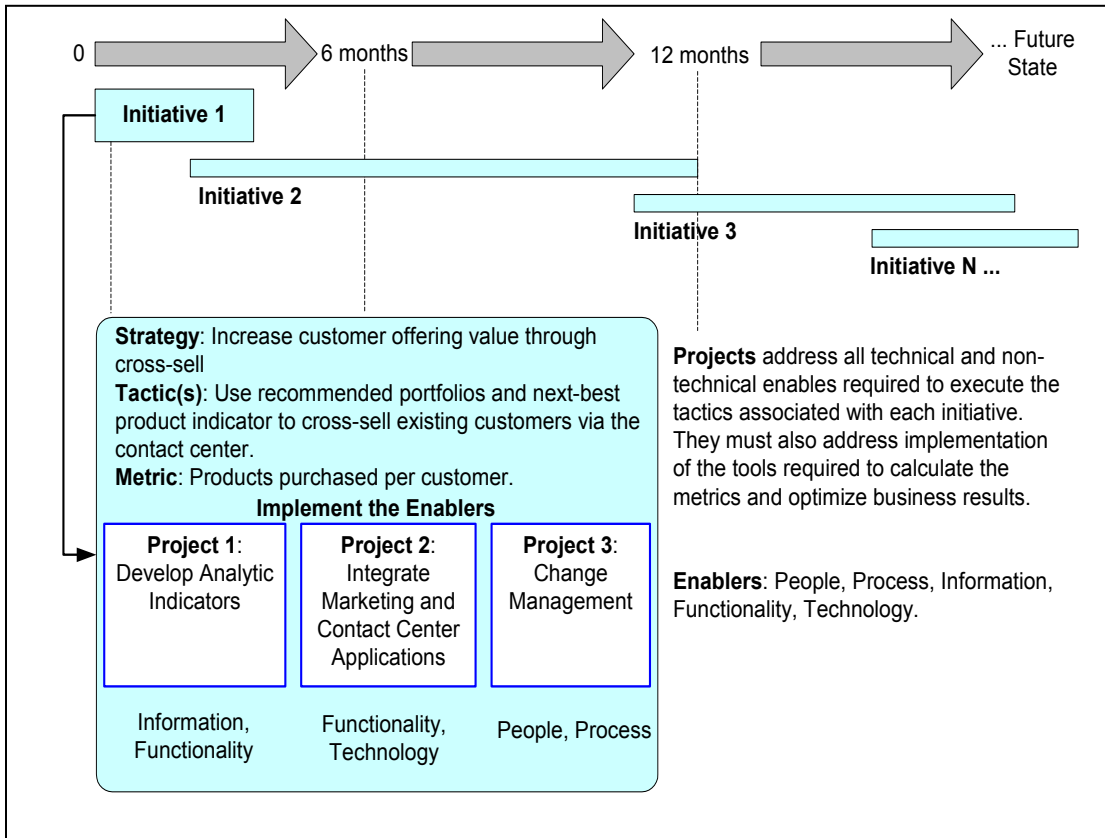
0

6 months

12 months

... Future State

Initiative 1

Initiative 2

Initiative 3

Initiative N ...

**Strategy**: Increase customer offering value through cross-sell

**Tactic(s)**: Use recommended portfolios and next-best product indicator to cross-sell existing customers via the contact center.

**Metric**: Products purchased per customer.

**Implement the Enablers**

**Project 1**: Develop Analytic Indicators

**Project 2**: Integrate Marketing and Contact Center Applications

**Project 3**: Change Management

Information, Functionality

Functionality, Technology

People, Process

**Projects** address all technical and non-technical enables required to execute the tactics associated with each initiative. They must also address implementation of the tools required to calculate the metrics and optimize business results.

**Enablers**: People, Process, Information, Functionality, Technology.